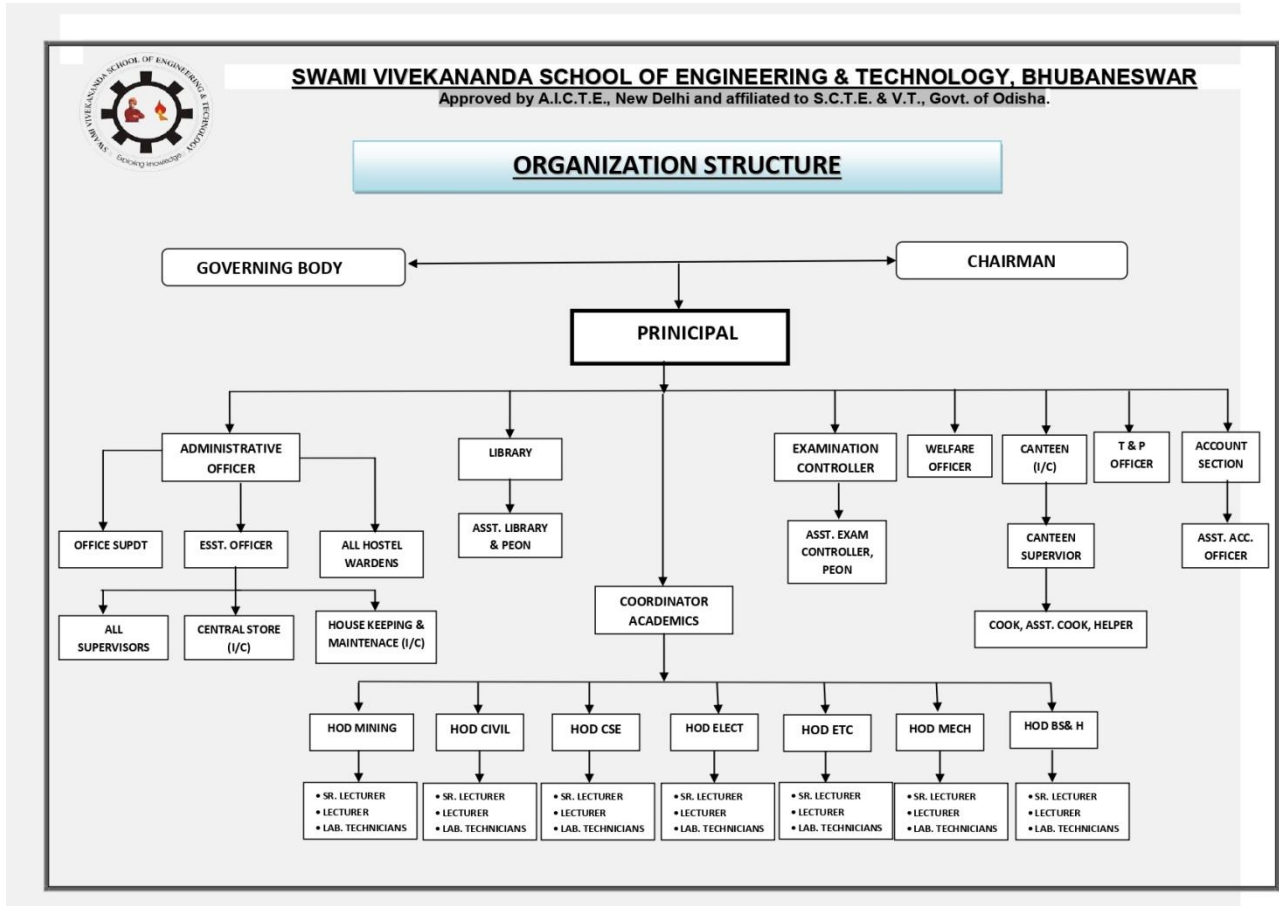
SWAMI VIVEKANANDA SCHOOL OF ENGINEERING & TECHNOLOGY
Exploring knowledge

SWAMI VIVEKANANDA SCHOOL OF ENGINEERING & TECHNOLOGY, BHUBANESWAR
Approved by A.I.C.T.E., New Delhi and affiliated to S.C.T.E. & V.T., Govt. of Odisha.

ORGANIZATION STRUCTURE

GOVERNING BODY

CHAIRMAN

PRINICIPAL

ADMINISTRATIVE OFFICER

OFFICE SUPDT

ESST. OFFICER

ALL HOSTEL WARDENS

ALL SUPERVISORS

CENTRAL STORE (I/C)

HOUSE KEEPING & MAINTENACE (I/C)

LIBRARY

ASST. LIBRARY & PEON

COORDINATOR ACADEMICS

EXAMINATION CONTROLLER

ASST. EXAM CONTROLLER, PEON

WELFARE OFFICER

CANTEEN (I/C)

CANTEEN SUPERVIOR

COOK, ASST. COOK, HELPER

T & P OFFICER

ACCOUNT SECTION

ASST. ACC. OFFICER

HOD MINING
• SR. LECTURER
• LECTURER
• LAB. TECHNICIANS

HOD CIVIL
• SR. LECTURER
• LECTURER
• LAB. TECHNICIANS

HOD CSE
• SR. LECTURER
• LECTURER
• LAB. TECHNICIANS

HOD ELECT
• SR. LECTURER
• LECTURER
• LAB. TECHNICIANS

HOD ETC
• SR. LECTURER
• LECTURER
• LAB. TECHNICIANS

HOD MECH
• SR. LECTURER
• LECTURER
• LAB. TECHNICIANS

HOD BS& H
• SR. LECTURER
• LECTURER
• LAB. TECHNICIANS